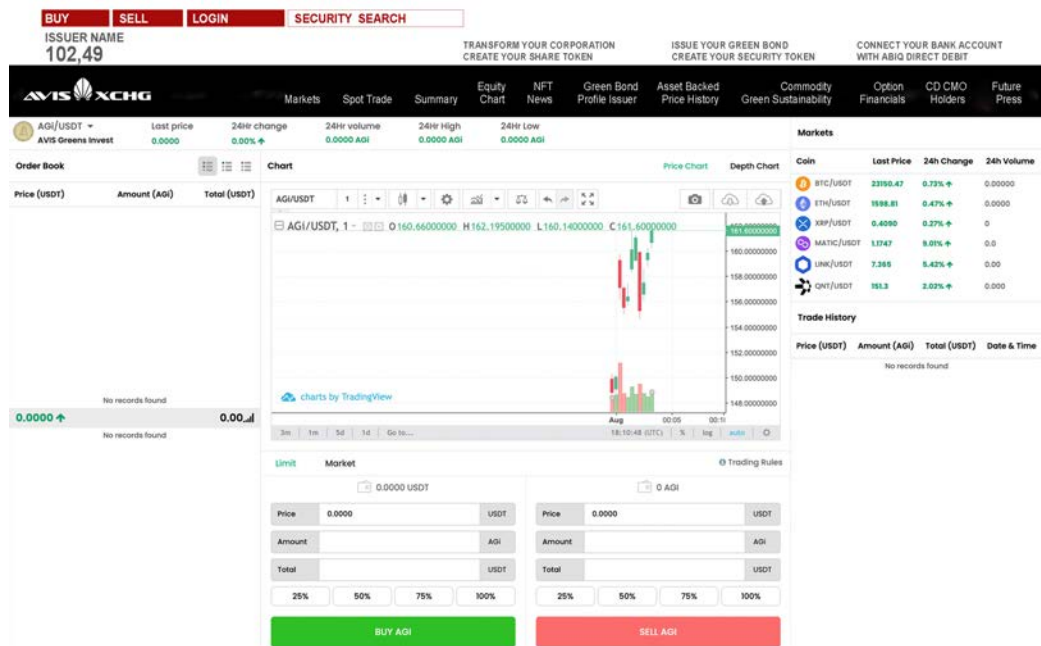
BUY SELL LOGIN SECURITY SEARCH

ISSUER NAME
102,49

TRANSFORM YOUR CORPORATION
CREATE YOUR SHARE TOKEN

ISSUE YOUR GREEN BOND
CREATE YOUR SECURITY TOKEN

CONNECT YOUR BANK ACCOUNT
WITH ABIQ DIRECT DEBIT

AVIS XCHG

Markets Spot Trade Summary Equity Chart NFT News Green Bond Profile Issuer Asset Backed Price History Commodity Green Sustainability Option Financials CD CMO Holders Future Press

AGI/USDT
AVIS Greens Invest

Last price 0.0000
24Hr change 0.00%
24Hr volume 0.0000 AGI
24Hr High 0.0000 AGI
24Hr Low 0.0000 AGI

Order Book

| Price (USDT) | Amount (AGI) | Total (USDT) |
|---|---|---|

No records found

0.0000 0.00

No records found

Chart

Price Chart Depth Chart

AGI/USDT 1

AGI/USDT, 1 O 160.66000000 H 162.19500000 L 160.14000000 C 161.60000000

161.60000000
160.00000000
158.00000000
156.00000000
154.00000000
152.00000000
150.00000000
148.00000000

charts by TradingView

Aug 00:05 00:1

3m 1m 5d 1d Go to...

18:10:48 (UTC) % log auto

Limit Market Trading Rules

0.0000 USDT

| Price | 0.0000 | USDT |
|---|---|---|
| Amount | | AGI |
| Total | | USDT |

25% 50% 75% 100%

BUY AGI

0 AGI

| Price | 0.0000 | USDT |
|---|---|---|
| Amount | | AGI |
| Total | | USDT |

25% 50% 75% 100%

SELL AGI

Markets

| Coin | Last Price | 24h Change | 24h Volume |
|---|---|---|---|
| BTC/USDT | 23150.47 | 0.73% | 0.00000 |
| ETH/USDT | 1598.81 | 0.47% | 0.0000 |
| XRP/USDT | 0.4050 | 0.27% | 0 |
| MATIC/USDT | 1.1747 | 9.01% | 0.0 |
| LINK/USDT | 7.365 | 5.42% | 0.00 |
| QNT/USDT | 151.3 | 2.03% | 0.000 |

Trade History

| Price (USDT) | Amount (AGI) | Total (USDT) | Date & Time |
|---|---|---|---|

No records found